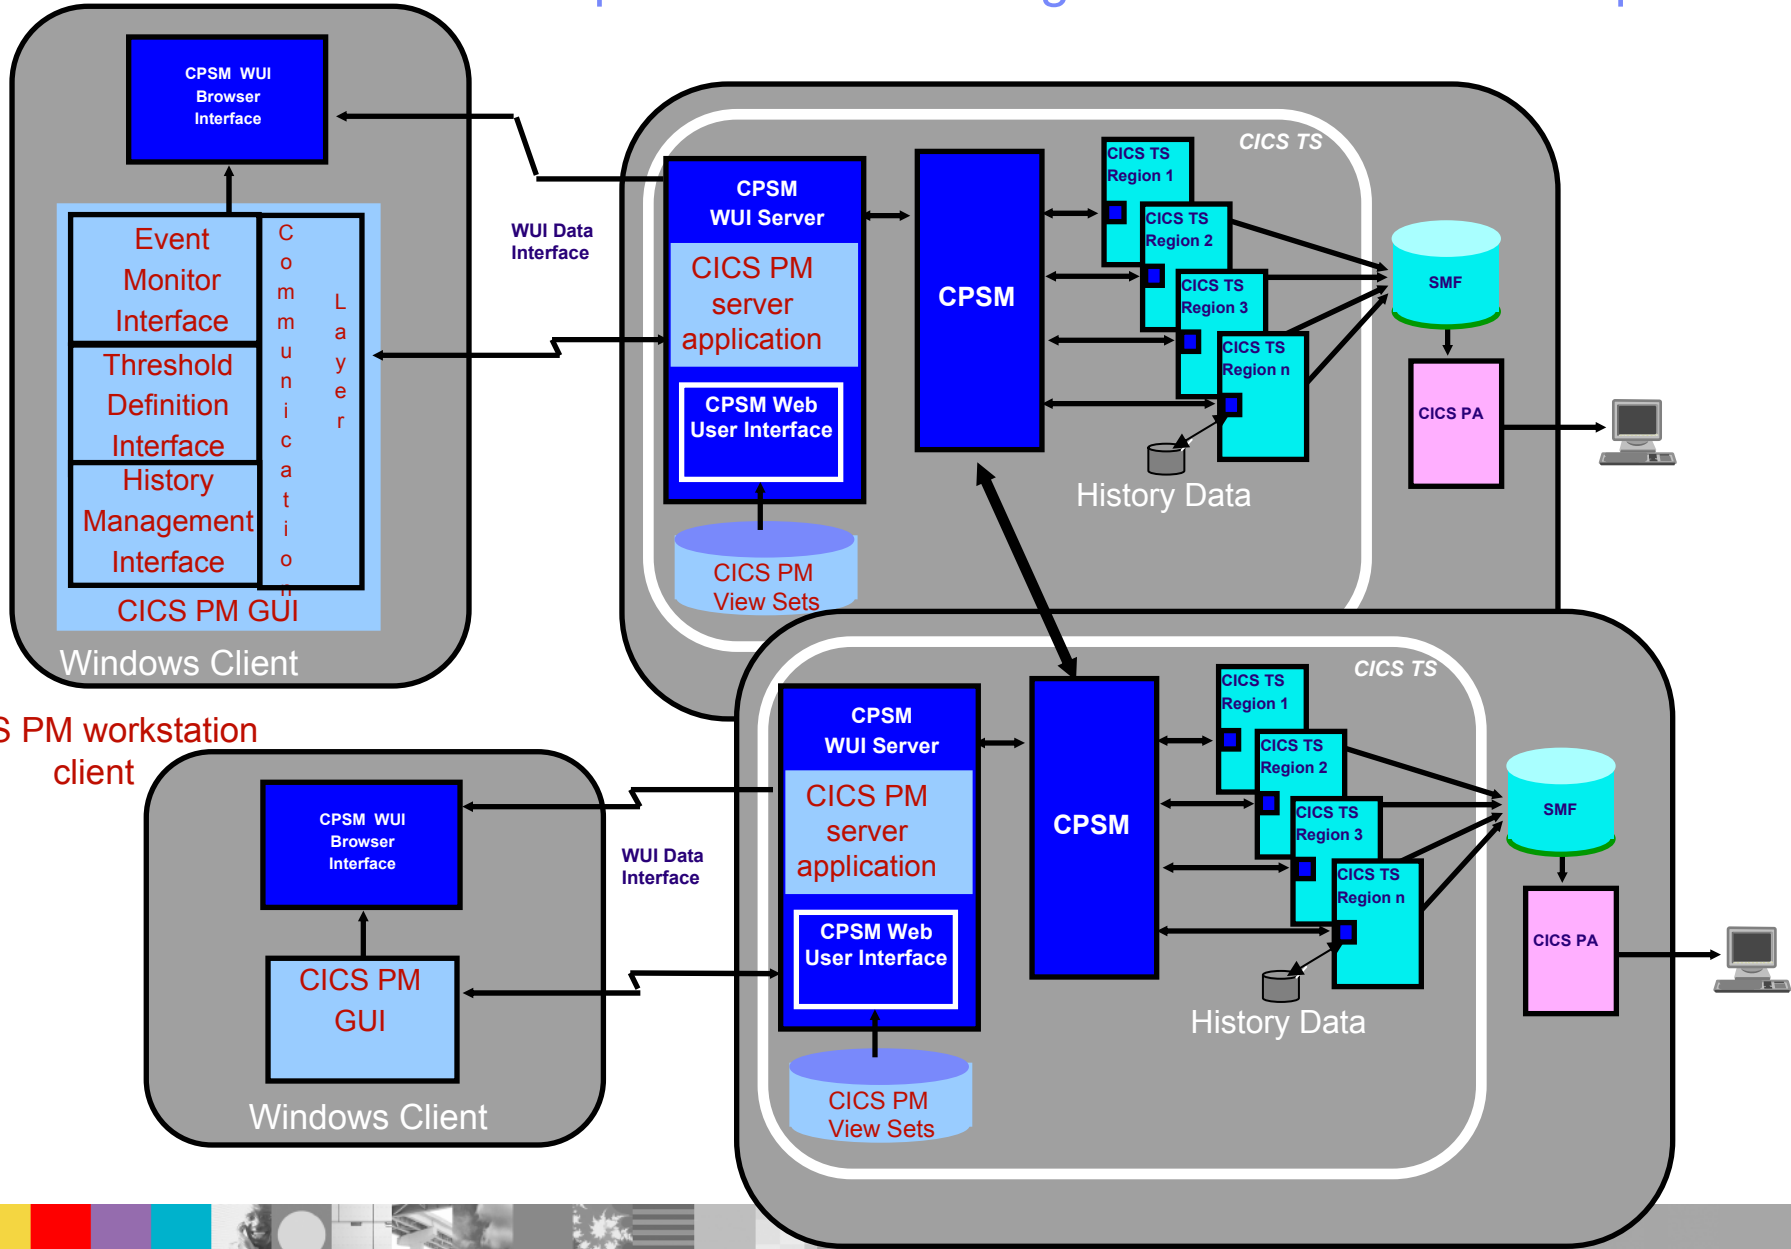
CPSM WUI Browser Interface

Event Monitor Interface

Threshold Definition Interface

History Management Interface

Communication Layer

CICS PM GUI

Windows Client

WUI Data Interface

CPSM WUI Server

CICS PM server application

CPSM Web User Interface

CICS PM View Sets

CPSM

CICS TS

CICS TS Region 1

CICS TS Region 2

CICS TS Region 3

CICS TS Region n

SMF

CICS PA

History Data

S PM workstation client

CPSM WUI Browser Interface

CICS PM GUI

Windows Client

WUI Data Interface

CPSM WUI Server

CICS PM server application

CPSM Web User Interface

CICS PM View Sets

CPSM

CICS TS

CICS TS Region 1

CICS TS Region 2

CICS TS Region 3

CICS TS Region n

SMF

CICS PA

History Data